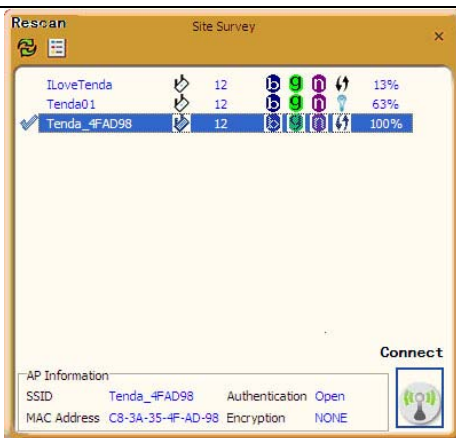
Rescan

Site Survey

×

| | | | | | |
|---|---|---|---|---|---|
| ILoveTenda | 12 | b | g | n | 13% |
| Tenda01 | 12 | b | g | n | 63% |
| Tenda_4FAD98 | 12 | b | g | n | 100% |

Connect

AP Information

SSID Tenda_4FAD98 Authentication Open

MAC Address C8-3A-35-4F-AD-98 Encryption NONE